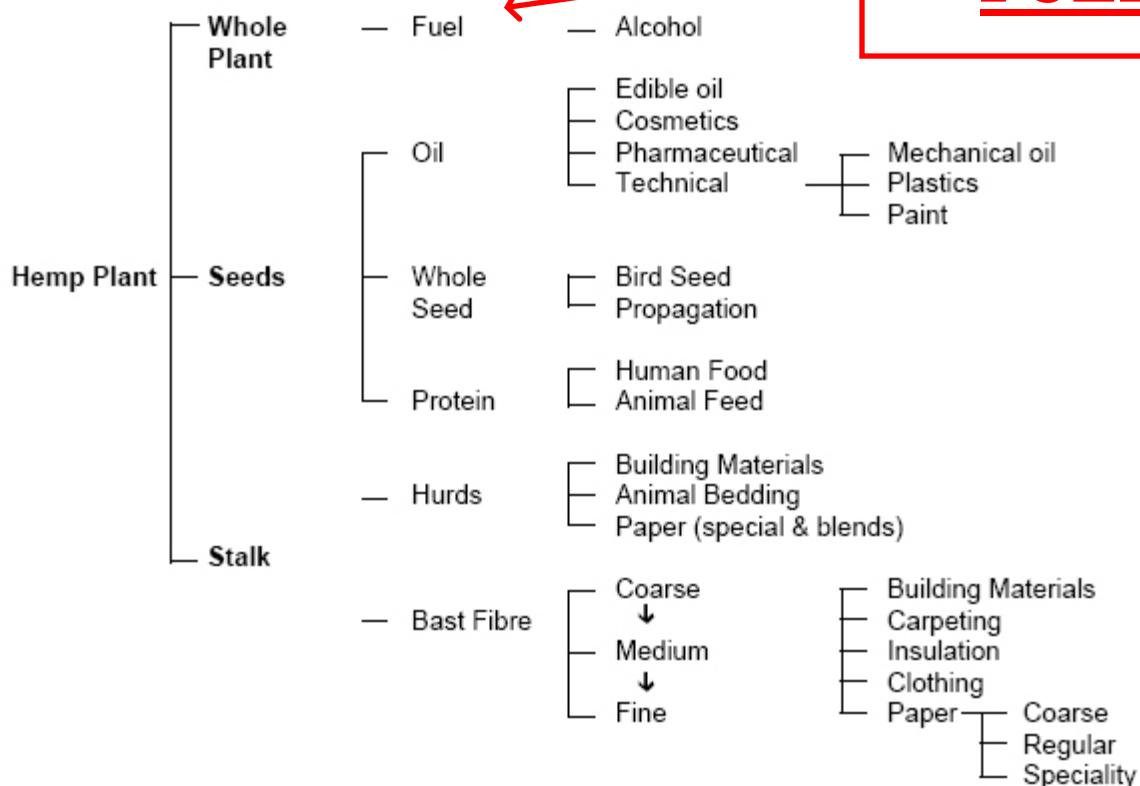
Hemp Plant

Whole Plant
Fuel
Alcohol

Seeds
Oil
Edible oil
Cosmetics
Pharmaceutical
Technical
Mechanical oil
Plastics
Paint

Whole Seed
Bird Seed
Propagation

Protein
Human Food
Animal Feed

Stalk
Hurds
Building Materials
Animal Bedding
Paper (special & blends)

Bast Fibre
Coarse
↓
Medium
↓
Fine
Building Materials
Carpeting
Insulation
Clothing
Paper
Coarse
Regular
Speciality

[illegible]